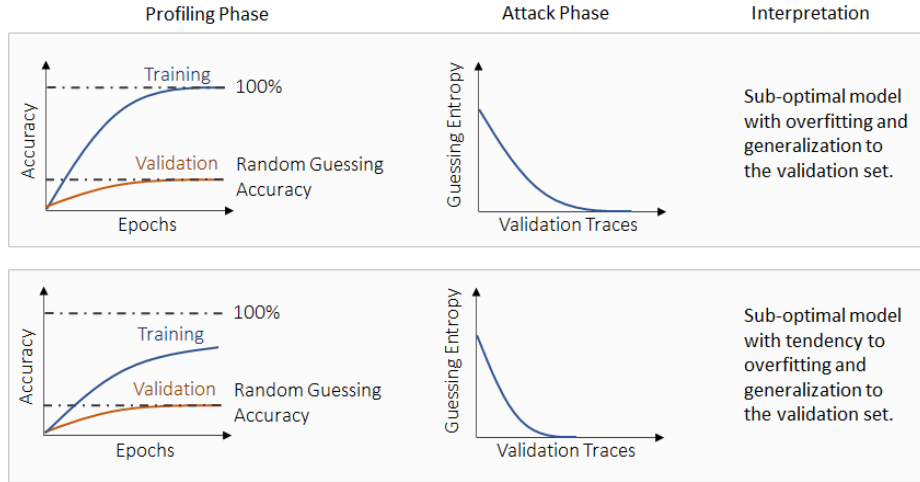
Profiling Phase

Attack Phase

Interpretation

Accuracy

Training

100%

Validation

Random Guessing Accuracy

Epochs

Guessing Entropy

Validation Traces

Sub-optimal model with overfitting and generalization to the validation set.

Accuracy

100%

Training

Validation

Random Guessing Accuracy

Epochs

Guessing Entropy

Validation Traces

Sub-optimal model with tendency to overfitting and generalization to the validation set.